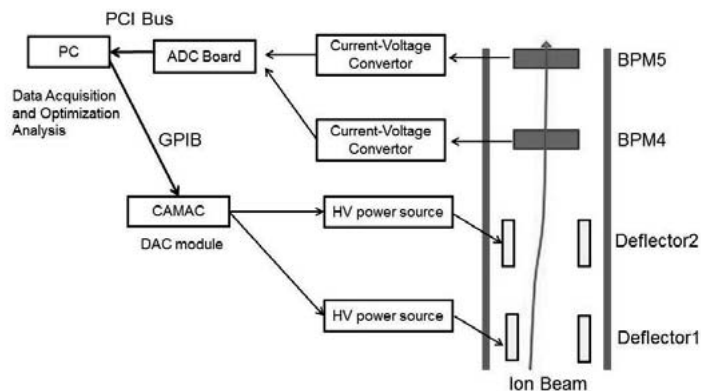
PCI Bus

PC

ADC Board

Current-Voltage Convertor

BPM5

Data Acquisition and Optimization Analysis

GPIB

Current-Voltage Convertor

BPM4

CAMAC

DAC module

HV power source

Deflector2

HV power source

Deflector1

Ion Beam